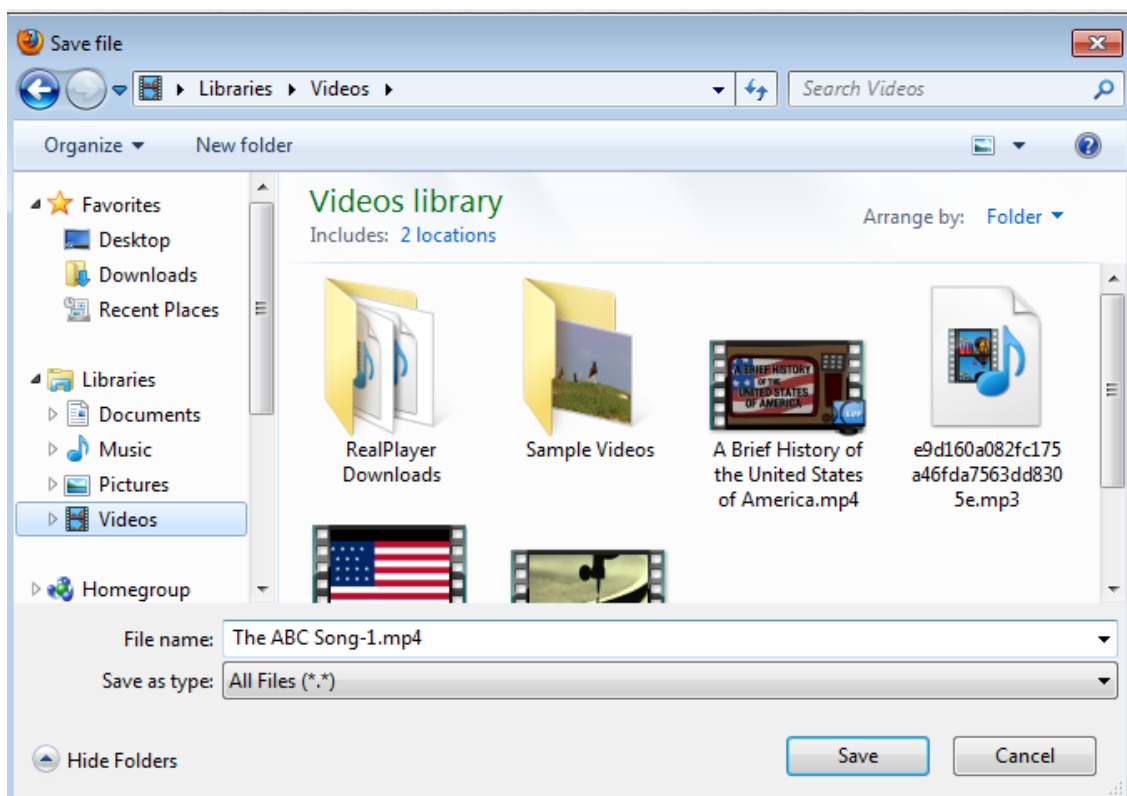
Save file

Libraries ▸ Videos ▸

Search Videos

Organize ▾ New folder

Favorites
Desktop
Downloads
Recent Places

Libraries
Documents
Music
Pictures
Videos

Homegroup

Videos library
Includes: 2 locations

Arrange by: Folder ▾

RealPlayer Downloads

Sample Videos

A BRIEF HISTORY OF THE UNITED STATES OF AMERICA

A Brief History of the United States of America.mp4

e9d160a082fc175a46fda7563dd8305e.mp3

File name: The ABC Song-1.mp4

Save as type: All Files (*.*)

Hide Folders

Save

Cancel